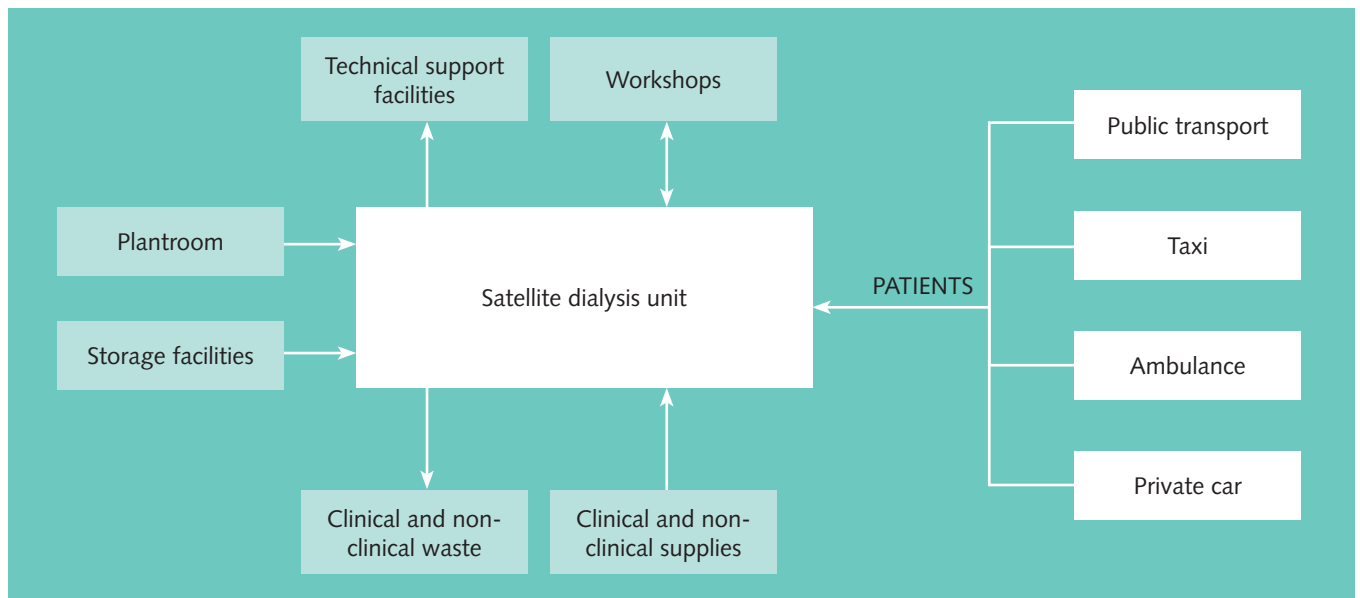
Technical support facilities

Workshops

Plantroom

Storage facilities

Satellite dialysis unit

PATIENTS

Public transport

Taxi

Ambulance

Private car

Clinical and non-clinical waste

Clinical and non-clinical supplies